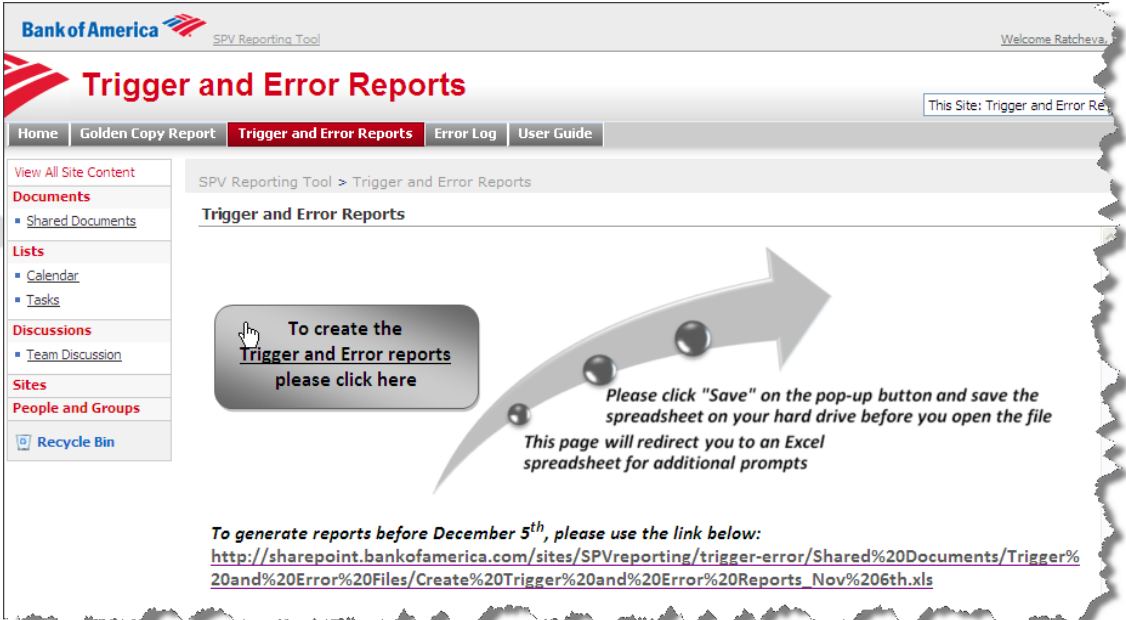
Bank of America SPV Reporting Tool

Welcome Ratcheva,

Trigger and Error Reports

This Site: Trigger and Error Re

Home | Golden Copy Report | Trigger and Error Reports | Error Log | User Guide

View All Site Content

Documents

Shared Documents

Lists

Calendar

Tasks

Discussions

Team Discussion

Sites

People and Groups

Recycle Bin

SPV Reporting Tool > Trigger and Error Reports

Trigger and Error Reports

To create the Trigger and Error reports please click here

Please click "Save" on the pop-up button and save the spreadsheet on your hard drive before you open the file

This page will redirect you to an Excel spreadsheet for additional prompts

To generate reports before December $5^{th}$, please use the link below:
http://sharepoint.bankofamerica.com/sites/SPVreporting/trigger-error/Shared%20Documents/Trigger%20and%20Error%20Files/Create%20Trigger%20and%20Error%20Reports_Nov%206th.xls